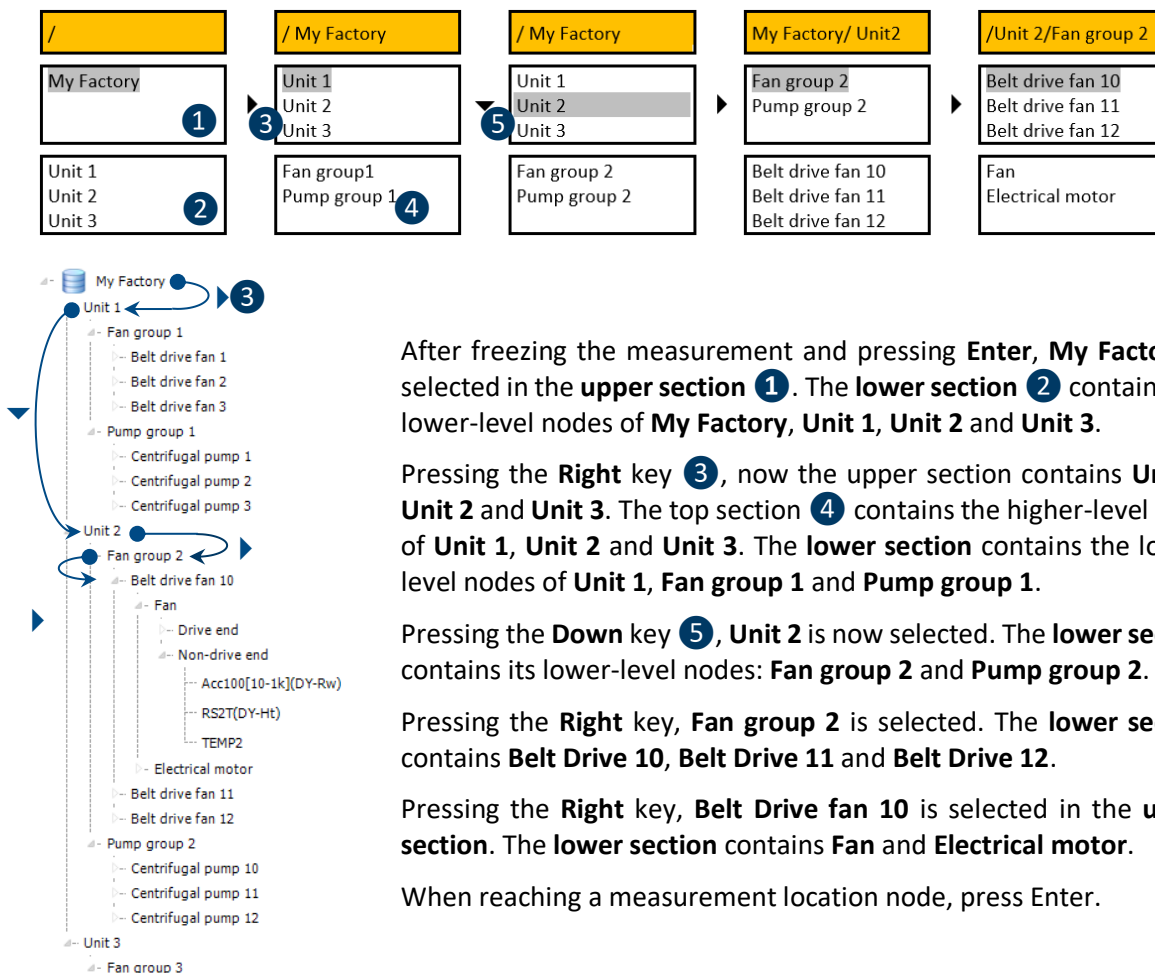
/

My Factory
1

Unit 1
Unit 2
Unit 3
2

/ My Factory

Unit 1
Unit 2
Unit 3
3

Fan group1
Pump group 1
4

/ My Factory

Unit 1
Unit 2
Unit 3
5

Fan group 2
Pump group 2

My Factory/ Unit2

Fan group 2
Pump group 2

Belt drive fan 10
Belt drive fan 11
Belt drive fan 12

/Unit 2/Fan group 2

Belt drive fan 10
Belt drive fan 11
Belt drive fan 12

Fan
Electrical motor

My Factory
3
Unit 1
Fan group 1
Belt drive fan 1
Belt drive fan 2
Belt drive fan 3
Pump group 1
Centrifugal pump 1
Centrifugal pump 2
Centrifugal pump 3
Unit 2
Fan group 2
Belt drive fan 10
Fan
Drive end
Non-drive end
Acc100[10-1k](DY-Rw)
RS2T(DY-Ht)
TEMP2
Electrical motor
Belt drive fan 11
Belt drive fan 12
Pump group 2
Centrifugal pump 10
Centrifugal pump 11
Centrifugal pump 12
Unit 3
Fan group 3

After freezing the measurement and pressing **Enter**, **My Facto** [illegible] selected in the **upper section** 1. The **lower section** 2 contain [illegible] lower-level nodes of **My Factory**, **Unit 1**, **Unit 2** and **Unit 3**.

Pressing the **Right** key 3, now the upper section contains **Ur** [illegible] **Unit 2** and **Unit 3**. The top section 4 contains the higher-level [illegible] of **Unit 1**, **Unit 2** and **Unit 3**. The **lower section** contains the lo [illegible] level nodes of **Unit 1**, **Fan group 1** and **Pump group 1**.

Pressing the **Down** key 5, **Unit 2** is now selected. The **lower se** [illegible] contains its lower-level nodes: **Fan group 2** and **Pump group 2**.

Pressing the **Right** key, **Fan group 2** is selected. The **lower se** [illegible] contains **Belt Drive 10**, **Belt Drive 11** and **Belt Drive 12**.

Pressing the **Right** key, **Belt Drive fan 10** is selected in the **u** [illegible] **section**. The **lower section** contains **Fan** and **Electrical motor**.

When reaching a measurement location node, press Enter.